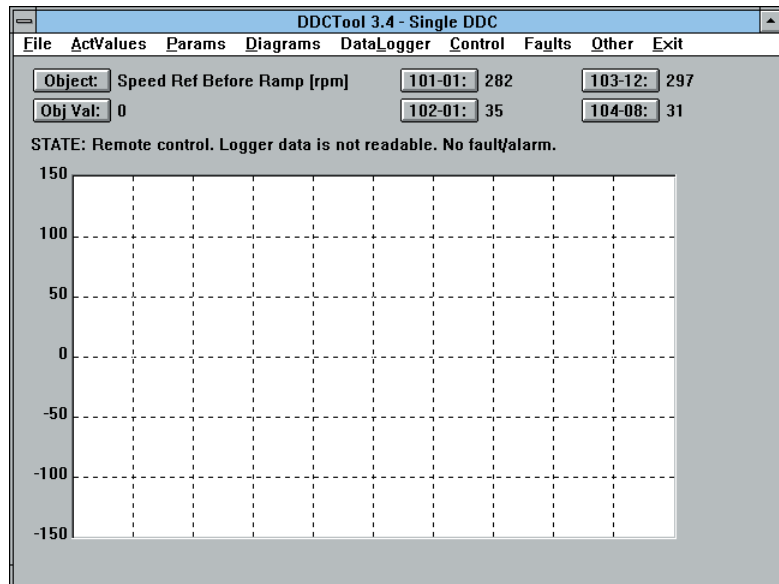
DDCTool 3.4 - Single DDC

File ActValues Params Diagrams DataLogger Control Faults Other Exit

Object: Speed Ref Before Ramp [rpm]
101-01: 282
103-12: 297
Obj Val: 0
102-01: 35
104-08: 31

STATE: Remote control. Logger data is not readable. No fault/alarm.

150
100
50
0
-50
-100
-150